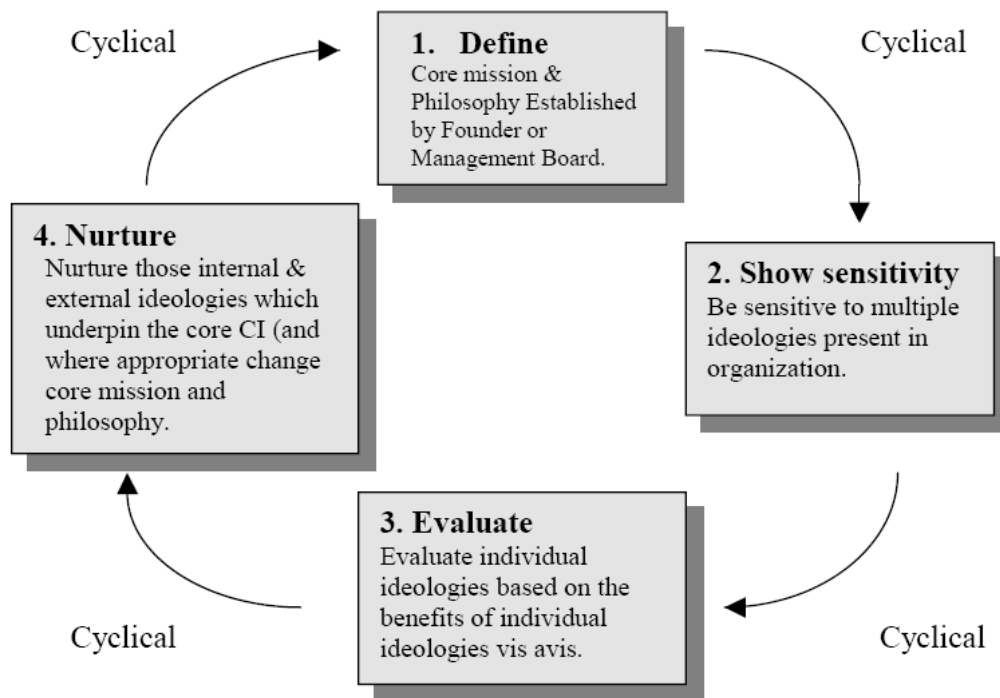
Cyclical

1. Define
Core mission & Philosophy Established by Founder or Management Board.

Cyclical

2. Show sensitivity
Be sensitive to multiple ideologies present in organization.

Cyclical

3. Evaluate
Evaluate individual ideologies based on the benefits of individual ideologies vis avis.

Cyclical

4. Nurture
Nurture those internal & external ideologies which underpin the core CI (and where appropriate change core mission and philosophy.